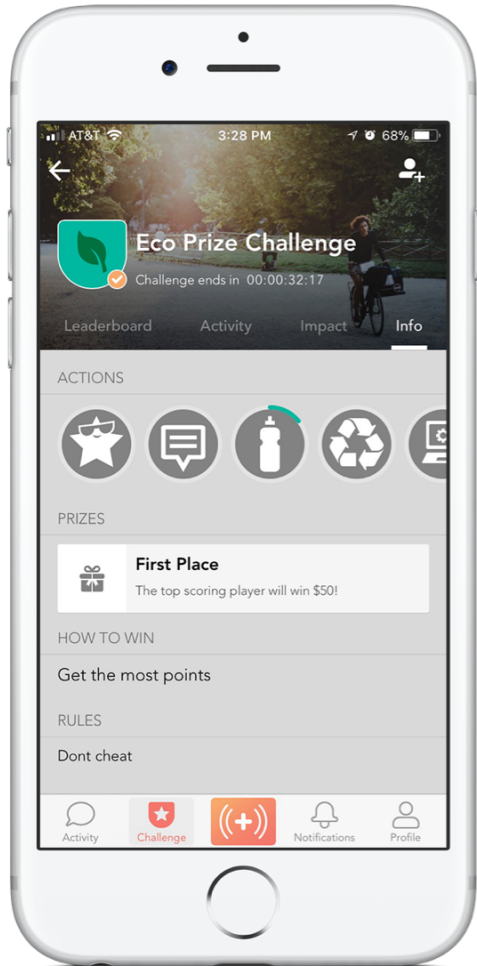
AT&T 3:28 PM 68%

Eco Prize Challenge
Challenge ends in 00:00:32:17

Leaderboard Activity Impact Info

ACTIONS

PRIZES

First Place
The top scoring player will win $50!

HOW TO WIN

Get the most points

RULES

Dont cheat

Activity Challenge (+) Notifications Profile